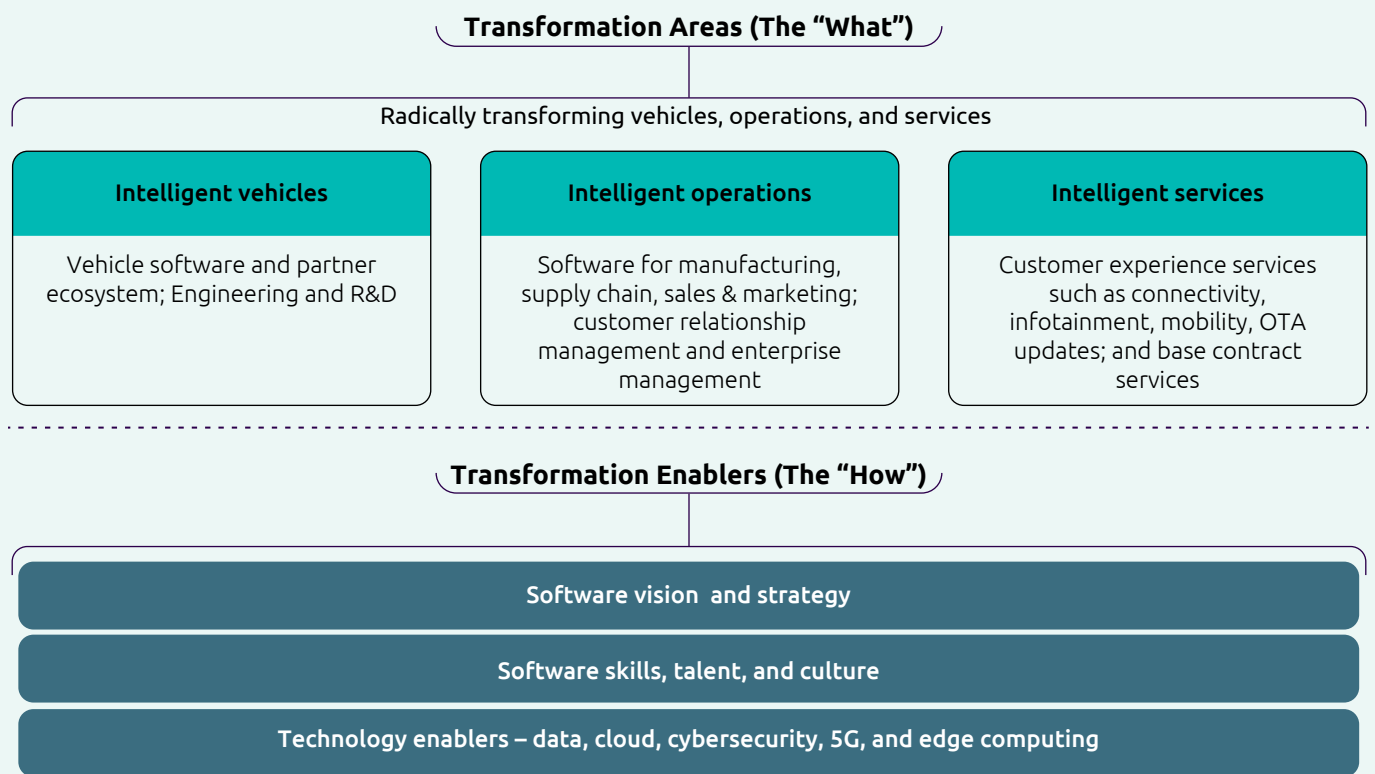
Transformation Areas (The “What”)

Radically transforming vehicles, operations, and services

Intelligent vehicles

Vehicle software and partner ecosystem; Engineering and R&D

Intelligent operations

Software for manufacturing, supply chain, sales & marketing; customer relationship management and enterprise management

Intelligent services

Customer experience services such as connectivity, infotainment, mobility, OTA updates; and base contract services

Transformation Enablers (The “How”)

Software vision and strategy

Software skills, talent, and culture

Technology enablers – data, cloud, cybersecurity, 5G, and edge computing